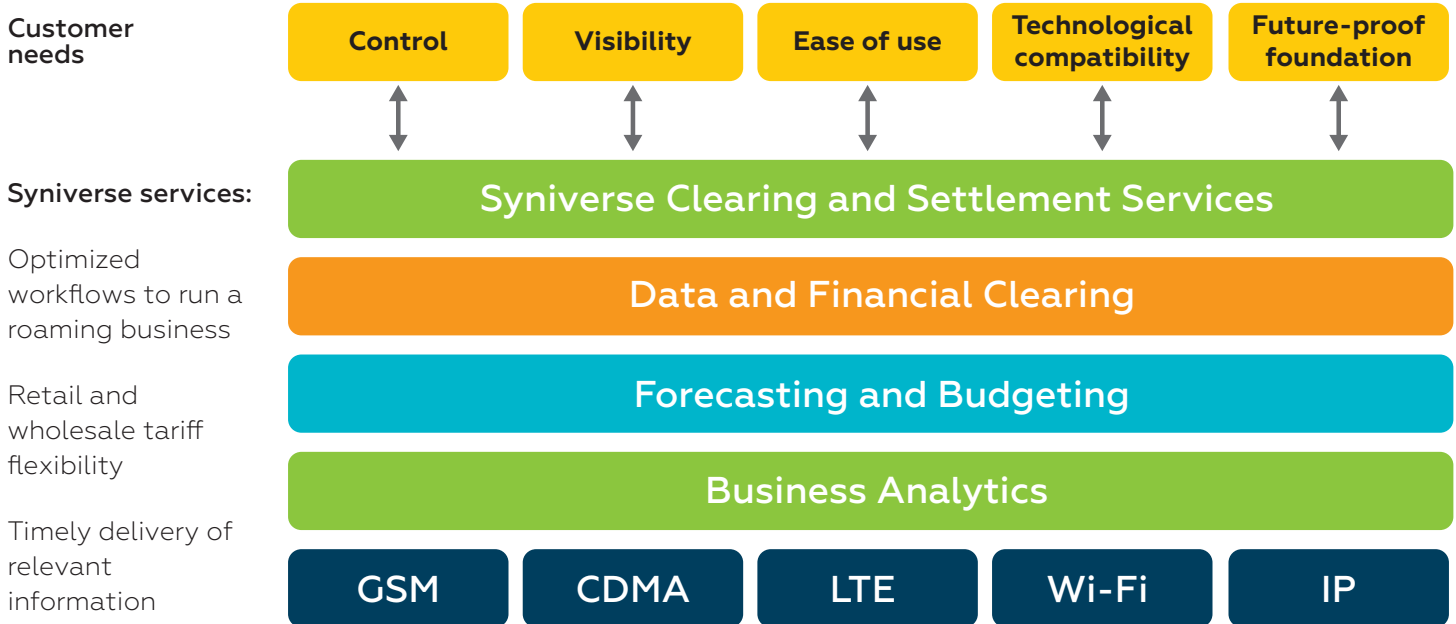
Customer needs

Control

Visibility

Ease of use

Technological compatibility

Future-proof foundation

Syniverse services:

Syniverse Clearing and Settlement Services

Optimized workflows to run a roaming business

Data and Financial Clearing

Retail and wholesale tariff flexibility

Forecasting and Budgeting

Timely delivery of relevant information

Business Analytics

GSM

CDMA

LTE

Wi-Fi

IP